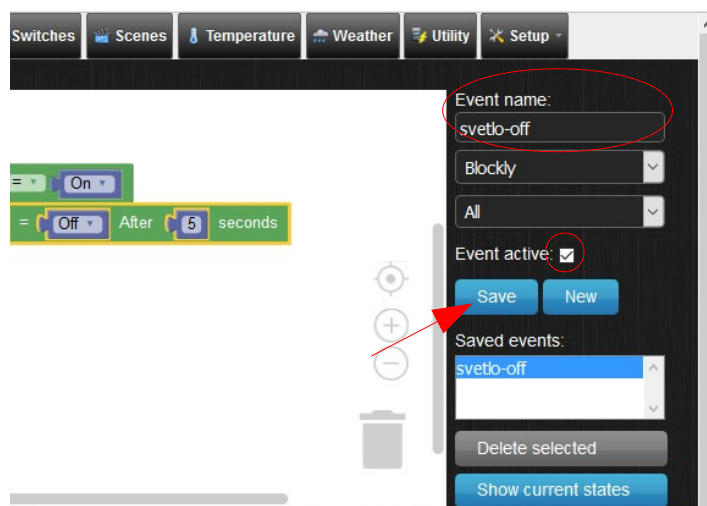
Switches Scenes Temperature Weather Utility Setup

= On

= Off After 5 seconds

Event name:

svetlo-off

Blockly

All

Event active: ✓

Save New

Saved events:

svetlo-off

Delete selected

Show current states